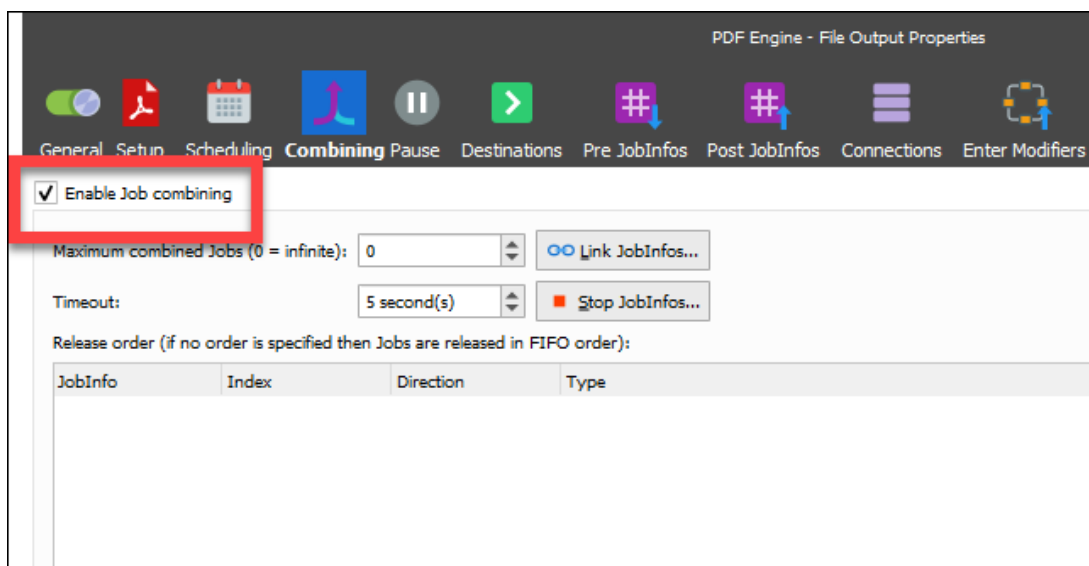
PDF Engine - File Output Properties

General Setup Scheduling Combining Pause Destinations Pre JobInfos Post JobInfos Connections Enter Modifiers

Enable Job combining

Maximum combined Jobs (0 = infinite): 0

Link JobInfos...

Timeout: 5 second(s)

Stop JobInfos...

Release order (if no order is specified then Jobs are released in FIFO order):

| JobInfo | Index | Direction | Type |
|---|---|---|---|